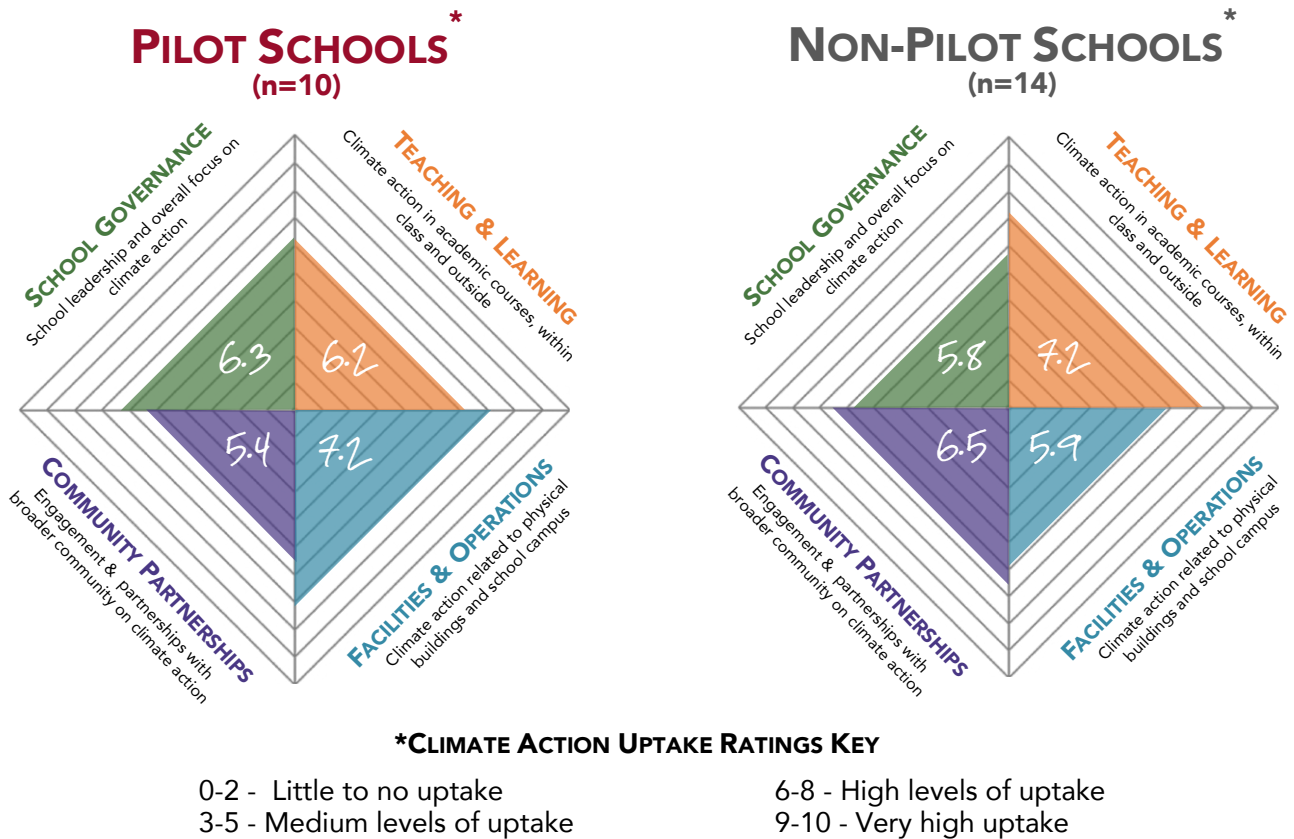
PILOT SCHOOLS*
(n=10)

SCHOOL GOVERNANCE
School leadership and overall focus on climate action

TEACHING & LEARNING
Climate action in academic courses, within class and outside

6.3
6.2
5.4
7.2

COMMUNITY PARTNERSHIPS
Engagement & partnerships with broader community on climate action

FACILITIES & OPERATIONS
Climate action related to physical buildings and school campus

NON-PILOT SCHOOLS*
(n=14)

SCHOOL GOVERNANCE
School leadership and overall focus on climate action

TEACHING & LEARNING
Climate action in academic courses, within class and outside

5.8
7.2
6.5
5.9

COMMUNITY PARTNERSHIPS
Engagement & partnerships with broader community on climate action

FACILITIES & OPERATIONS
Climate action related to physical buildings and school campus

*CLIMATE ACTION UPTAKE RATINGS KEY

0-2 - Little to no uptake
3-5 - Medium levels of uptake
6-8 - High levels of uptake
9-10 - Very high uptake